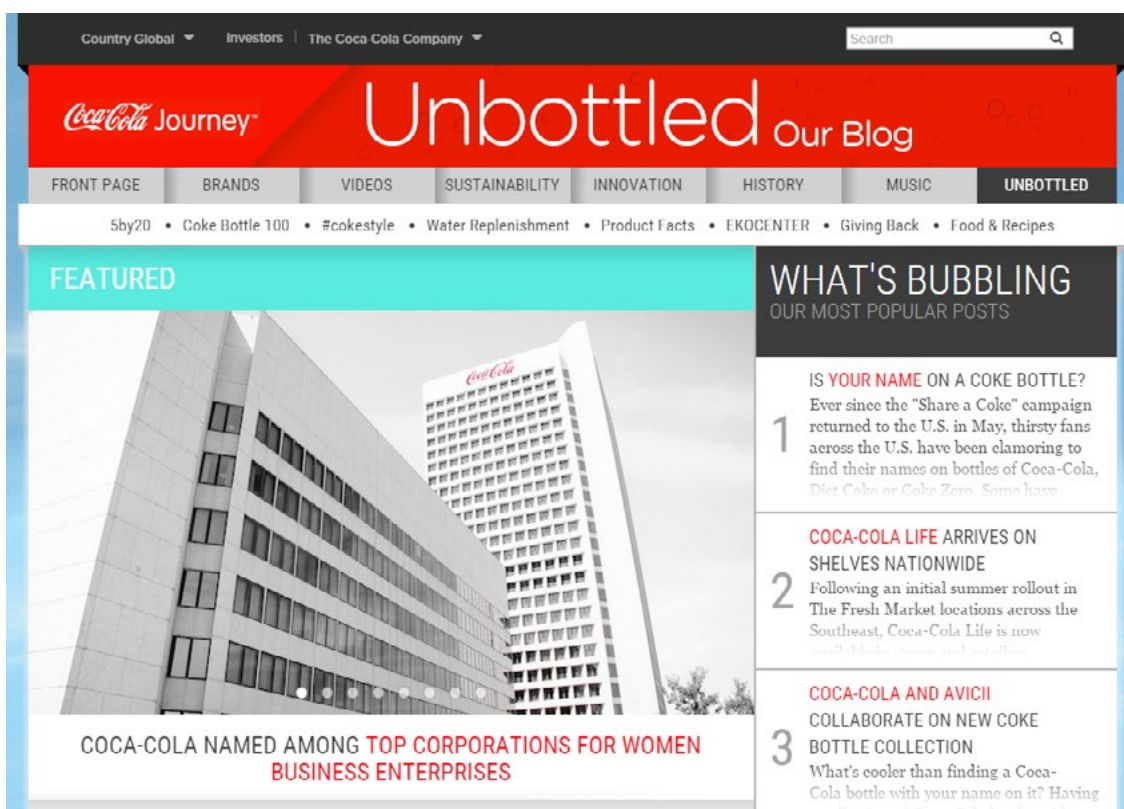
Country Global ▼ Investors | The Coca-Cola Company ▼

Search

Coca-Cola Journey

Unbottled Our Blog

FRONT PAGE | BRANDS | VIDEOS | SUSTAINABILITY | INNOVATION | HISTORY | MUSIC | UNBOTTLED

5by20 • Coke Bottle 100 • #cokestyle • Water Replenishment • Product Facts • EKOCENTER • Giving Back • Food & Recipes

FEATURED

Coca-Cola

COCA-COLA NAMED AMONG TOP CORPORATIONS FOR WOMEN BUSINESS ENTERPRISES

WHAT'S BUBBLING
OUR MOST POPULAR POSTS

1
IS YOUR NAME ON A COKE BOTTLE?
Ever since the "Share a Coke" campaign returned to the U.S. in May, thirsty fans across the U.S. have been clamoring to find their names on bottles of Coca-Cola, Diet Coke or Coke Zero. Some have

2
COCA-COLA LIFE ARRIVES ON SHELVES NATIONWIDE
Following an initial summer rollout in The Fresh Market locations across the Southeast, Coca-Cola Life is now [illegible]

3
COCA-COLA AND AVICII COLLABORATE ON NEW COKE BOTTLE COLLECTION
What's cooler than finding a Coca-Cola bottle with your name on it? Having